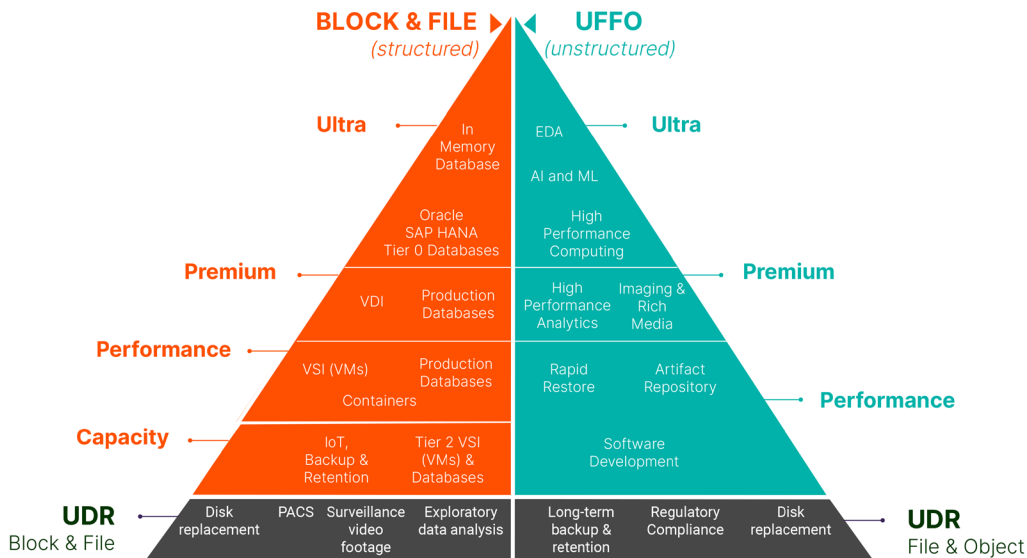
BLOCK & FILE
(structured)

UFFO
(unstructured)

Ultra

In Memory Database

Oracle
SAP HANA
Tier 0 Databases

EDA

Ultra

AI and ML

High Performance Computing

Premium

VDI

Production Databases

High Performance Analytics

Imaging & Rich Media

Premium

Performance

VSI (VMs)

Production Databases

Containers

Rapid Restore

Artifact Repository

Performance

Capacity

IoT, Backup & Retention

Tier 2 VSI (VMs) & Databases

Software Development

UDR
Block & File

Disk replacement

PACS

Surveillance video footage

Exploratory data analysis

Long-term backup & retention

Regulatory Compliance

Disk replacement

UDR
File & Object